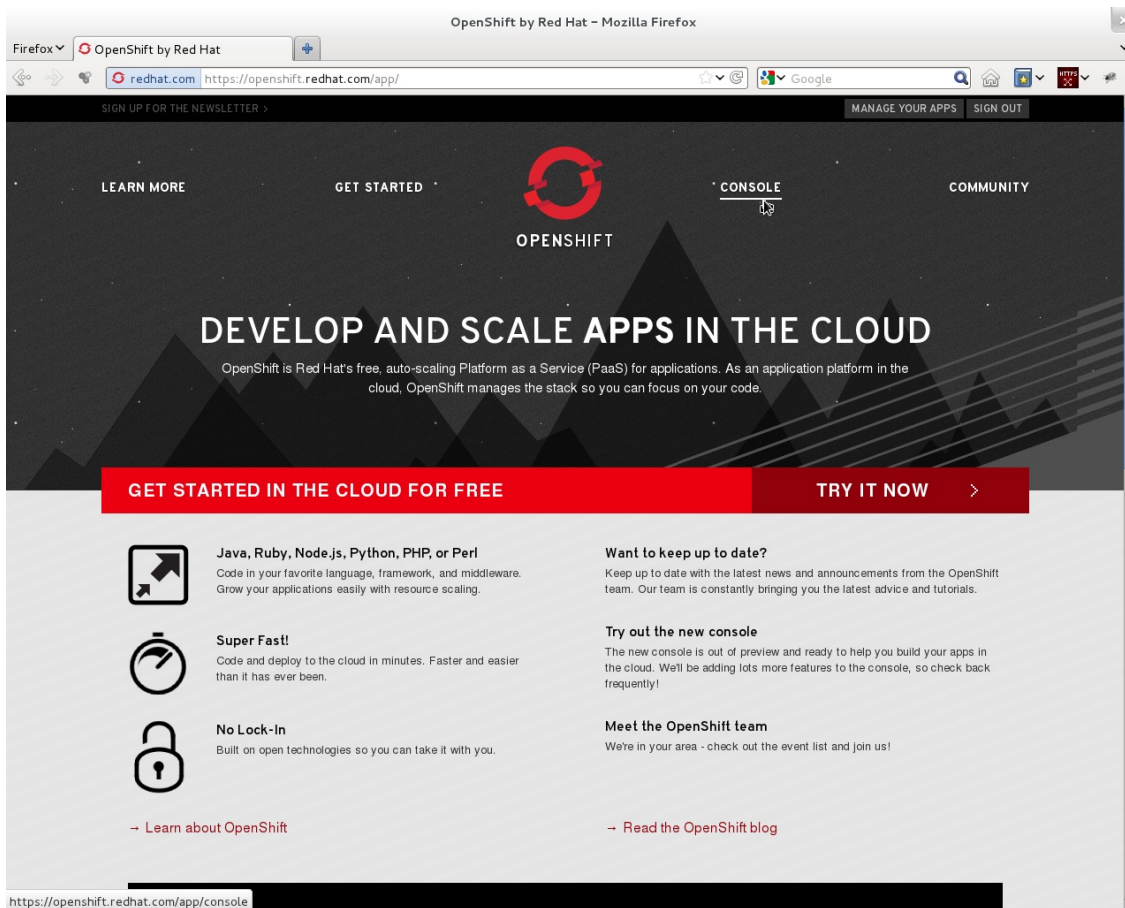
OpenShift by Red Hat - Mozilla Firefox

Firefox OpenShift by Red Hat

redhat.com https://openshift.redhat.com/app/

Google

SIGN UP FOR THE NEWSLETTER >

MANAGE YOUR APPS SIGN OUT

LEARN MORE GET STARTED CONSOLE COMMUNITY

OPENSHIFT

DEVELOP AND SCALE APPS IN THE CLOUD

OpenShift is Red Hat's free, auto-scaling Platform as a Service (PaaS) for applications. As an application platform in the cloud, OpenShift manages the stack so you can focus on your code.

GET STARTED IN THE CLOUD FOR FREE

TRY IT NOW >

Java, Ruby, Node.js, Python, PHP, or Perl
Code in your favorite language, framework, and middleware. Grow your applications easily with resource scaling.

Super Fast!
Code and deploy to the cloud in minutes. Faster and easier than it has ever been.

No Lock-In
Built on open technologies so you can take it with you.

→ Learn about OpenShift

Want to keep up to date?
Keep up to date with the latest news and announcements from the OpenShift team. Our team is constantly bringing you the latest advice and tutorials.

Try out the new console
The new console is out of preview and ready to help you build your apps in the cloud. We'll be adding lots more features to the console, so check back frequently!

Meet the OpenShift team
We're in your area - check out the event list and join us!

→ Read the OpenShift blog

https://openshift.redhat.com/app/console